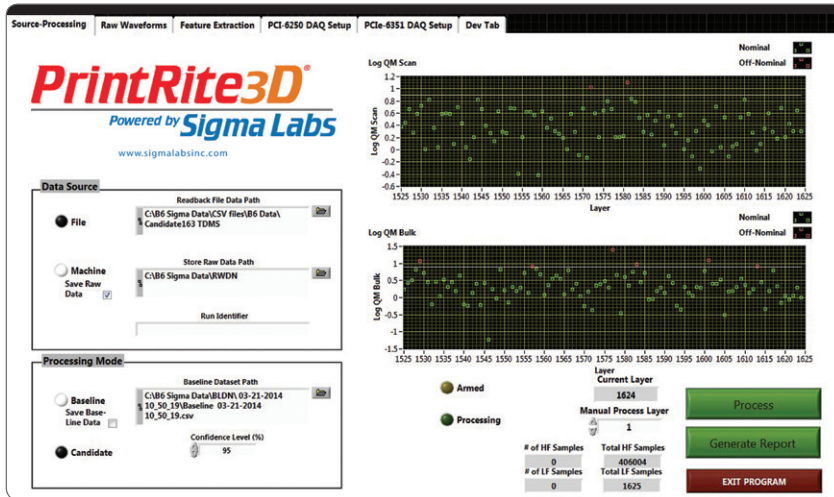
Source-Processing | Raw Waveforms | Feature Extraction | PCI-6250 DAQ Setup | PCIe-6351 DAQ Setup | Dev Tab

PrintRite3D®
Powered by Sigma Labs
www.sigmalabsinc.com

Data Source
Readback File Data Path
File
C:\B6 Sigma Data\CSV files\B6 Data\Candidate163 TDMS
Store Raw Data Path
Machine
C:\B6 Sigma Data\RWDN
Save Raw Data
Run Identifier

Processing Mode
Baseline Dataset Path
Baseline
C:\B6 Sigma Data\BLDN\ 03-21-2014 10_50_19\Baseline 03-21-2014 10_50_19.csv
Save Base-Line Data
Confidence Level (%)
Candidate
95

Nominal
Off-Nominal
Log QM Scan
Log QM Scan
1.2
1
0.8
0.6
0.4
0.2
0
-0.2
-0.4
-0.6
1525 1530 1535 1540 1545 1550 1555 1560 1565 1570 1575 1580 1585 1590 1595 1600 1605 1610 1615 1620 1625
Layer

Nominal
Off-Nominal
Log QM Bulk
Log QM Bulk
1.5
1
0.5
0
-0.5
-1
-1.5
1525 1530 1535 1540 1545 1550 1555 1560 1565 1570 1575 1580 1585 1590 1595 1600 1605 1610 1615 1620 1625
Layer

Armed
Current Layer
1624
Processing
Manual Process Layer
1
Process
Generate Report
# of HF Samples
0
Total HF Samples
406004
# of LF Samples
0
Total LF Samples
1625
EXIT PROGRAM